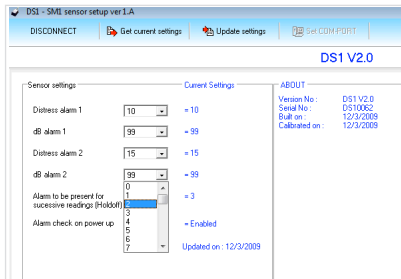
DS1 - SM1 sensor setup ver 1.A

DISCONNECT

Get current settings

Update settings

Set COM-PORT

DS1 V2.0

Sensor settings

Current Settings

Distress alarm 1

10

= 10

dB alarm 1

99

= 99

Distress alarm 2

15

= 15

dB alarm 2

99

= 99

Alarm to be present for sucessive readings (Holdoff)

0
1
2
3
4
5
6
7

= 3

Alarm check on power up

= Enabled

Updated on : 12/3/2009

ABOUT

| | |
|---|---|
| Version No : | DS1 V2.0 |
| Serial No : | DS10062 |
| Built on : | 12/3/2009 |
| Calibrated on : | 12/3/2009 |